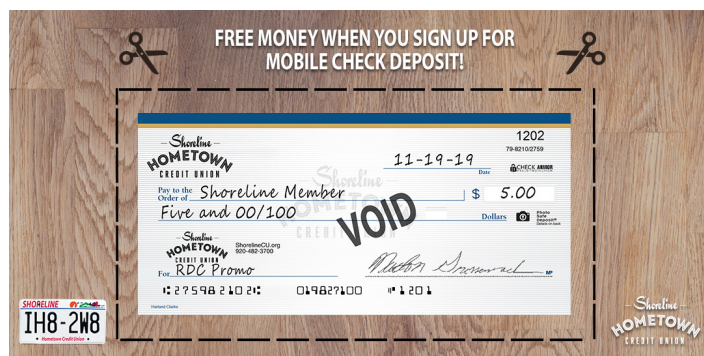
FREE MONEY WHEN YOU SIGN UP FOR MOBILE CHECK DEPOSIT!

Shoreline HOMETOWN CREDIT UNION

1202
79-8210/2759

11-19-19
Date

CHECK ARMOR

Pay to the Order of Shoreline Member $ 5.00

Five and 00/100 Dollars

VOID

Photo Safe Deposit

Shoreline HOMETOWN CREDIT UNION
ShorelineCU.org
920-482-3700

For RDC Promo

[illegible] MP

⑆275982102⑆ 019827100 ⑈1201

Harland Clarke

SHORELINE
IH8-2W8
Hometown Credit Union

Shoreline HOMETOWN CREDIT UNION